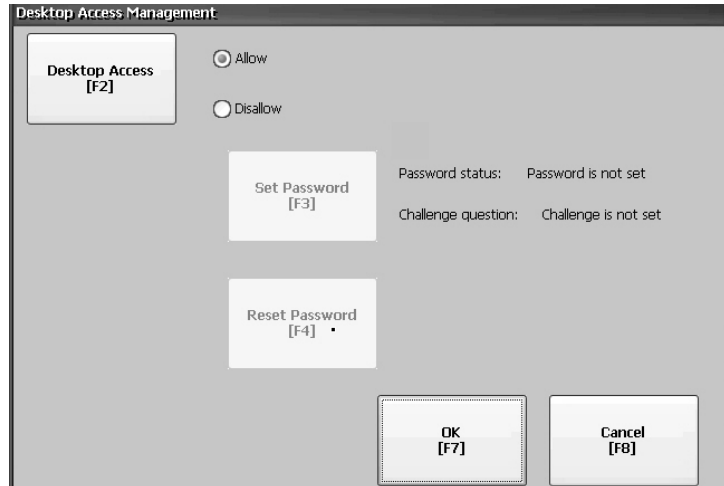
Desktop Access Management

Desktop Access
[F2]

Allow

Disallow

Set Password
[F3]

Password status: Password is not set

Challenge question: Challenge is not set

Reset Password
[F4]

OK
[F7]

Cancel
[F8]